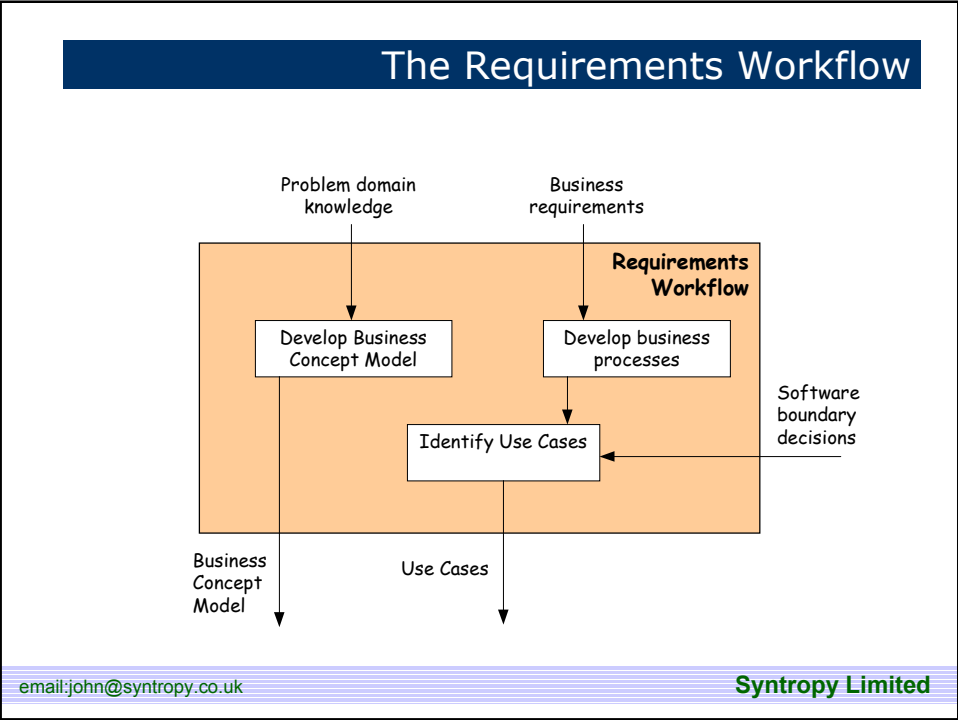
The Requirements Workflow

Problem domain knowledge

Business requirements

Requirements Workflow

Develop Business Concept Model

Develop business processes

Software boundary decisions

Identify Use Cases

Business Concept Model

Use Cases

email:john@syntropy.co.uk

Syntropy Limited